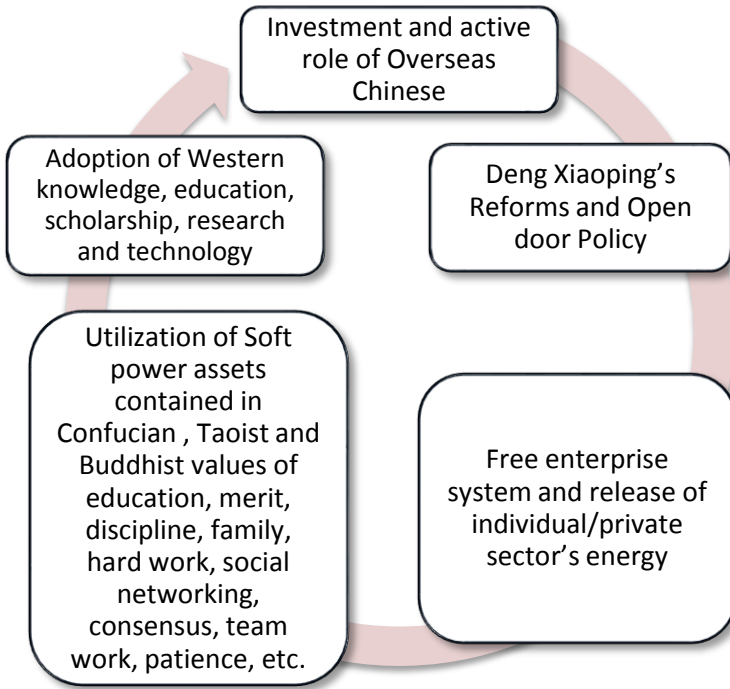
Investment and active role of Overseas Chinese

Deng Xiaoping's Reforms and Open door Policy

Free enterprise system and release of individual/private sector's energy

Utilization of Soft power assets contained in Confucian , Taoist and Buddhist values of education, merit, discipline, family, hard work, social networking, consensus, team work, patience, etc.

Adoption of Western knowledge, education, scholarship, research and technology